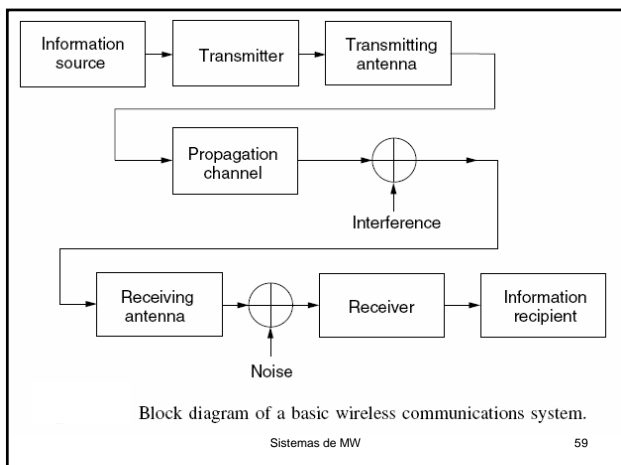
Information source

Transmitter

Transmitting antenna

Propagation channel

Interference

Receiving antenna

Noise

Receiver

Information recipient

Block diagram of a basic wireless communications system.

Sistemas de MW

59